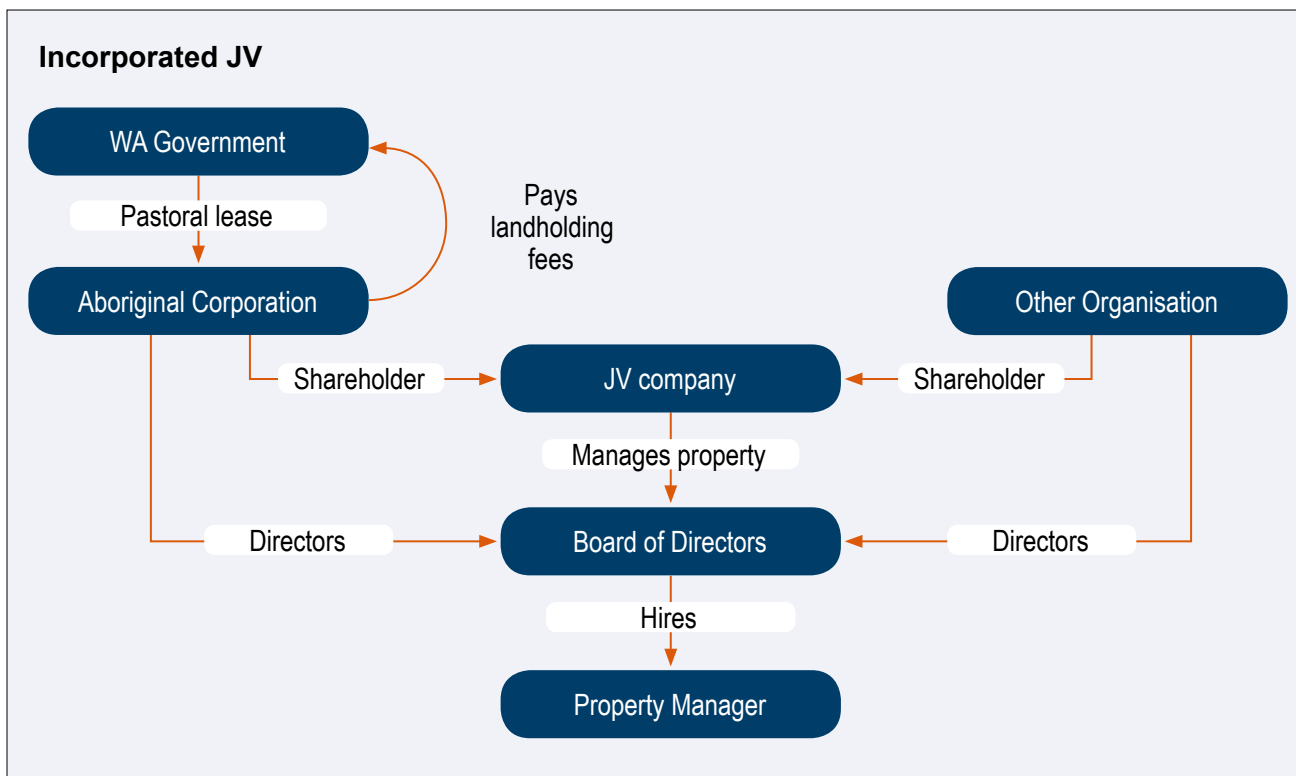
Incorporated JV

WA Government

Pastoral lease

Pays landholding fees

Aboriginal Corporation

Other Organisation

Shareholder

JV company

Shareholder

Manages property

Directors

Board of Directors

Directors

Hires

Property Manager